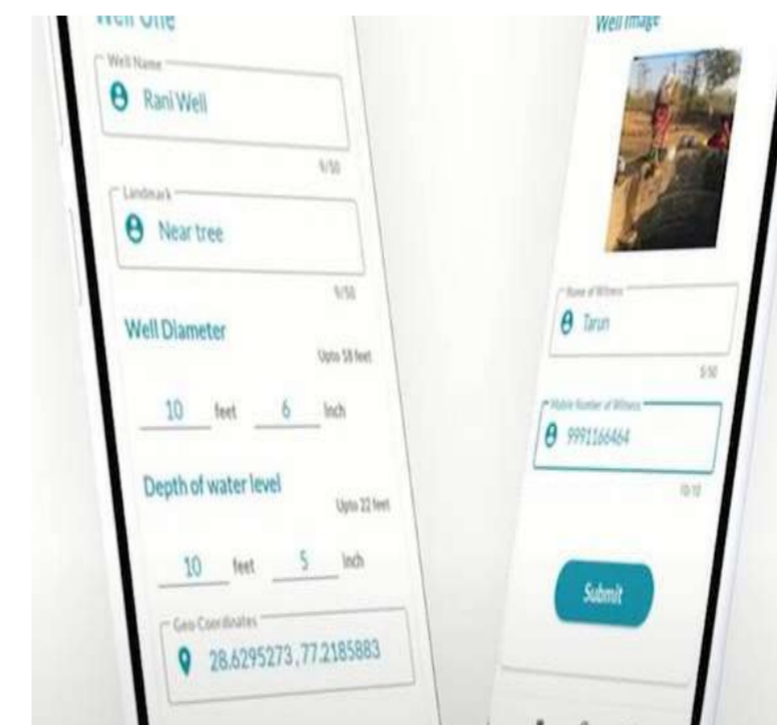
Well One

Well Name
Rani Well
9/50

Landmark
Near tree
9/50

Well Diameter
Upto 58 feet
10 feet 6 Inch

Depth of water level
Upto 22 feet
10 feet 5 Inch

Geo Coordinates
28.6295273 , 77.2185883

Well Image

Name of Witness
Tarun
5/50

Mobile Number of Witness
9991166464
10/10

Submit